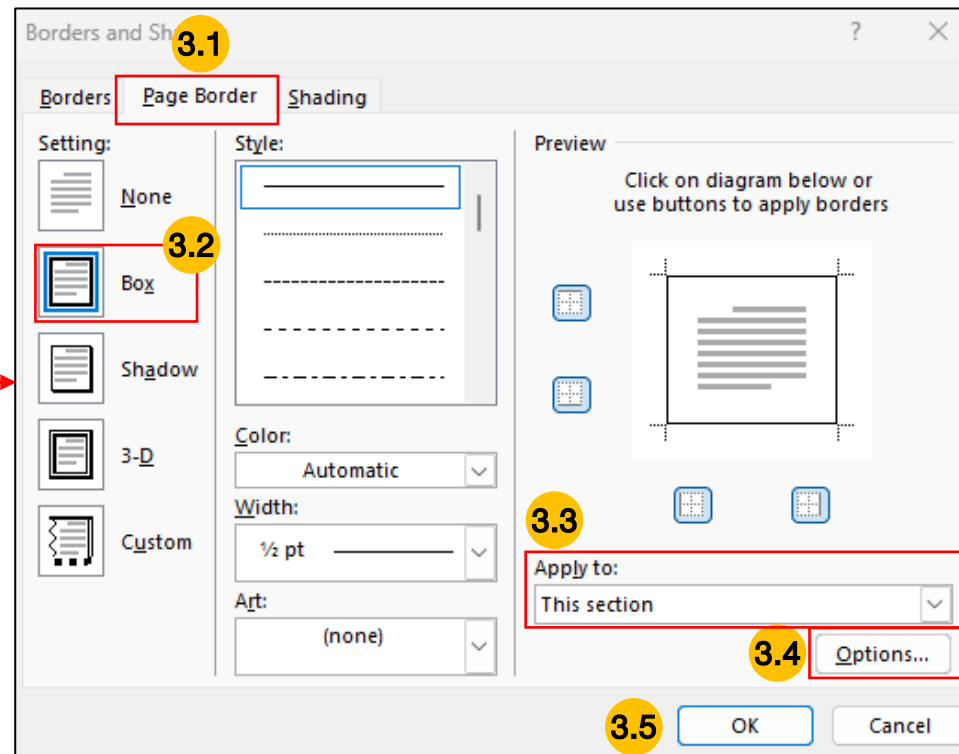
Borders and Sh 3.1 ? ×

Borders Page Border Shading

Setting:

None

3.2

Box

Shadow

3-D

Custom

Style:

Color:

Automatic

Width:

½ pt

Art:

(none)

Preview

Click on diagram below or use buttons to apply borders

3.3

Apply to:

This section

3.4 Options...

3.5 OK Cancel